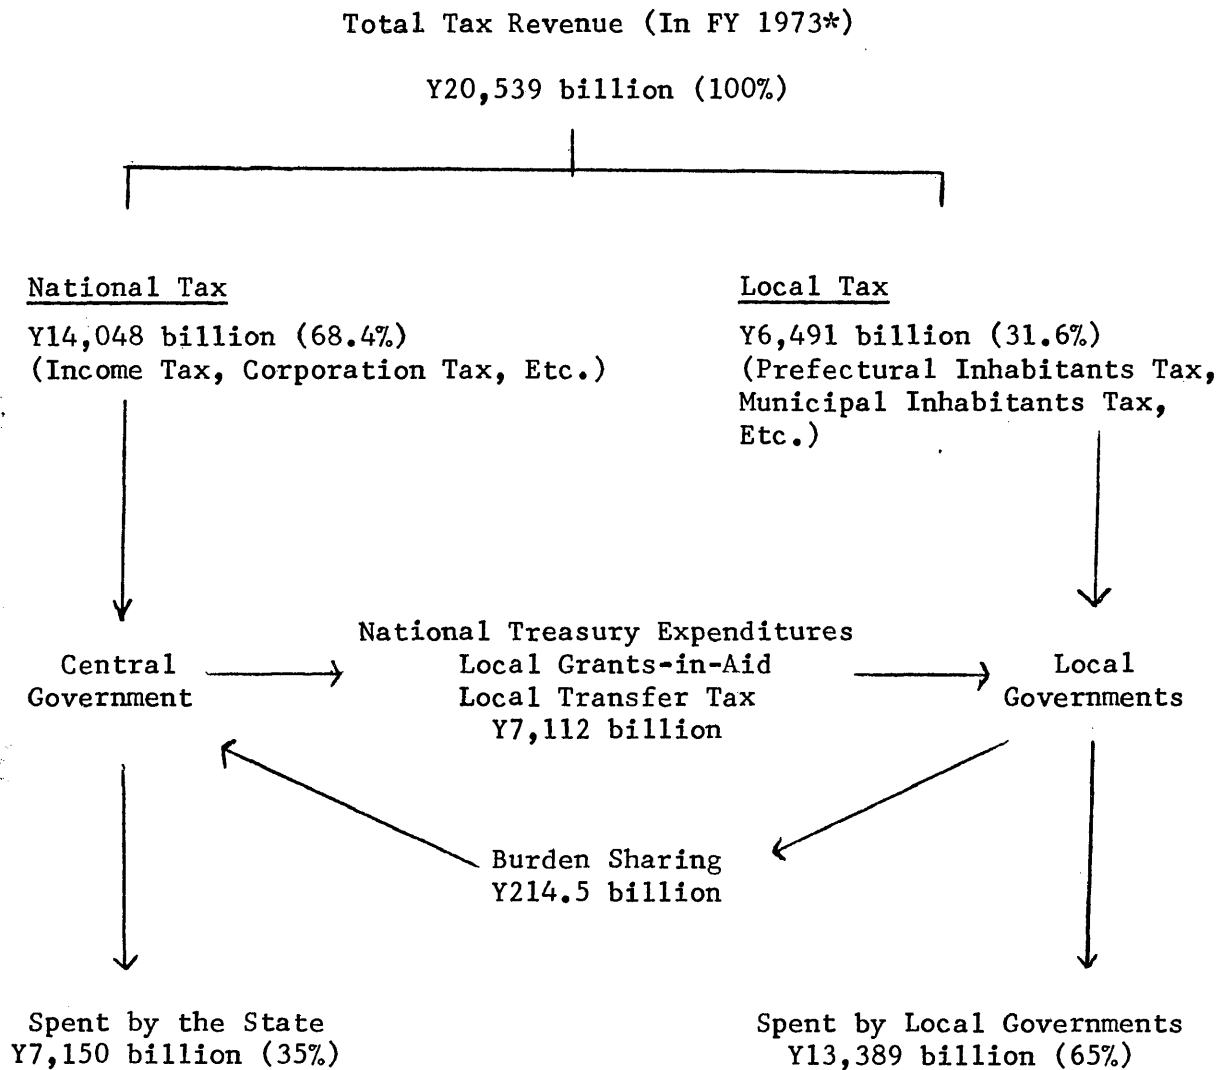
Total Tax Revenue (In FY 1973*)

Y20,539 billion (100%)

National Tax

Y14,048 billion (68.4%)
(Income Tax, Corporation Tax, Etc.)

Local Tax

Y6,491 billion (31.6%)
(Prefectural Inhabitants Tax, Municipal Inhabitants Tax, Etc.)

Central Government

National Treasury Expenditures
Local Grants-in-Aid
Local Transfer Tax
Y7,112 billion

Local Governments

Burden Sharing
Y214.5 billion

Spent by the State
Y7,150 billion (35%)

Spent by Local Governments
Y13,389 billion (65%)